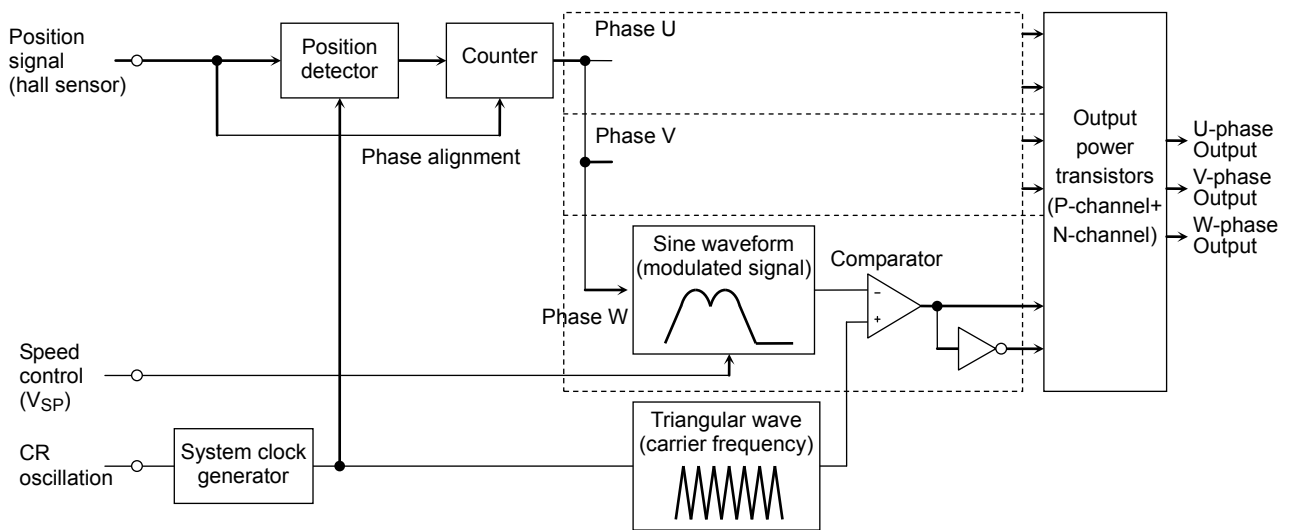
Position signal (hall sensor)

Position detector

Counter

Phase U

Phase V

Phase alignment

Output power transistors (P-channel+ N-channel)

U-phase Output

V-phase Output

W-phase Output

Sine waveform (modulated signal)

Comparator

−

+

Phase W

Speed control ($V_{SP}$)

CR oscillation

System clock generator

Triangular wave (carrier frequency)